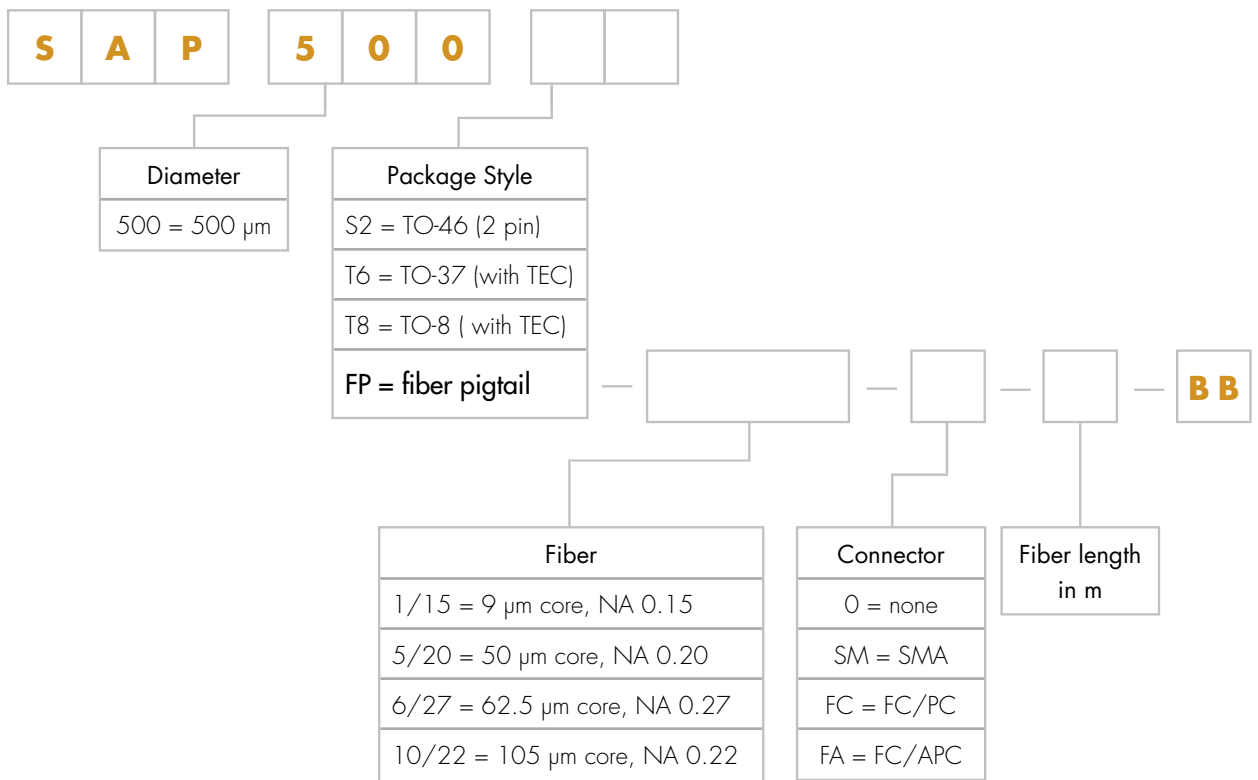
S A P 5 0 0

Diameter
500 = 500 µm

Package Style
S2 = TO-46 (2 pin)
T6 = TO-37 (with TEC)
T8 = TO-8 ( with TEC)
FP = fiber pigtail

— — — — B B

Fiber
1/15 = 9 µm core, NA 0.15
5/20 = 50 µm core, NA 0.20
6/27 = 62.5 µm core, NA 0.27
10/22 = 105 µm core, NA 0.22

Connector
0 = none
SM = SMA
FC = FC/PC
FA = FC/APC

Fiber length in m